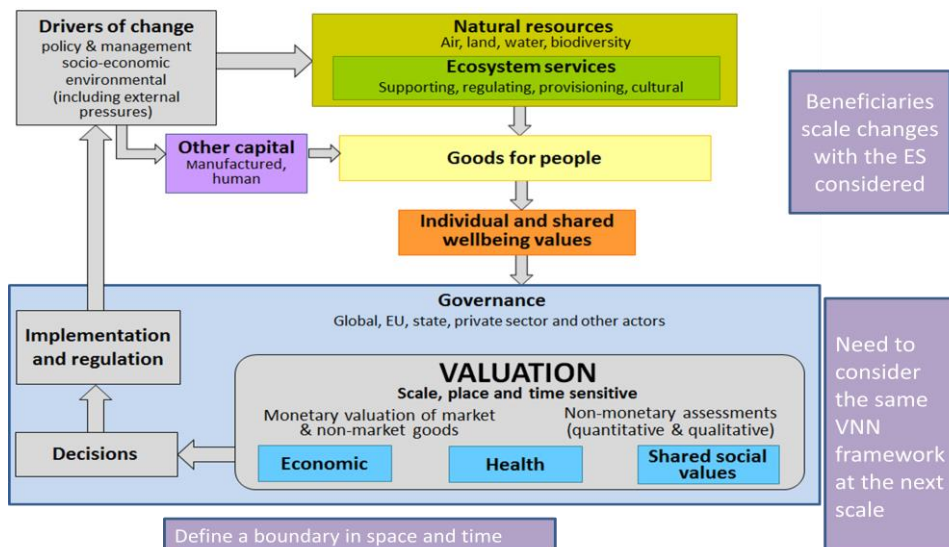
Drivers of change
policy & management
socio-economic
environmental
(including external pressures)

Natural resources
Air, land, water, biodiversity

Ecosystem services
Supporting, regulating, provisioning, cultural

Beneficiaries scale changes with the ES considered

Other capital
Manufactured, human

Goods for people

Individual and shared wellbeing values

Governance
Global, EU, state, private sector and other actors

Implementation and regulation

Need to consider the same VNN framework at the next scale

VALUATION
Scale, place and time sensitive

Monetary valuation of market & non-market goods

Non-monetary assessments (quantitative & qualitative)

Decisions

Economic

Health

Shared social values

Define a boundary in space and time